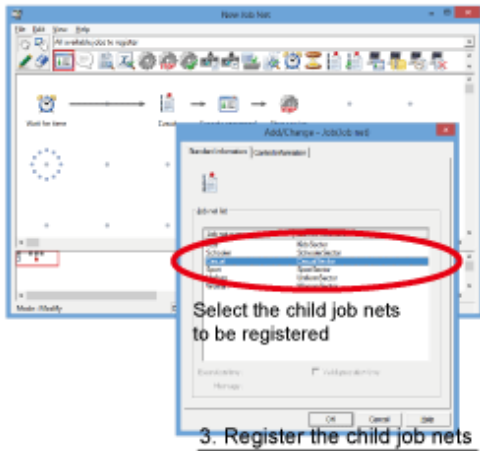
New Job Net

File Edit View Help

All available jobs to register

Wait for time

Add/Change - Job(Job net)

Standard information

Job net list

Kids

KidsSector

Schooler

SchoolerSector

Casual

CasualSector

Sport

SportSector

Uniform

UniformSector

Mode: Modify

Select the child job nets to be registered

OK

Cancel

Help

3. Register the child job nets